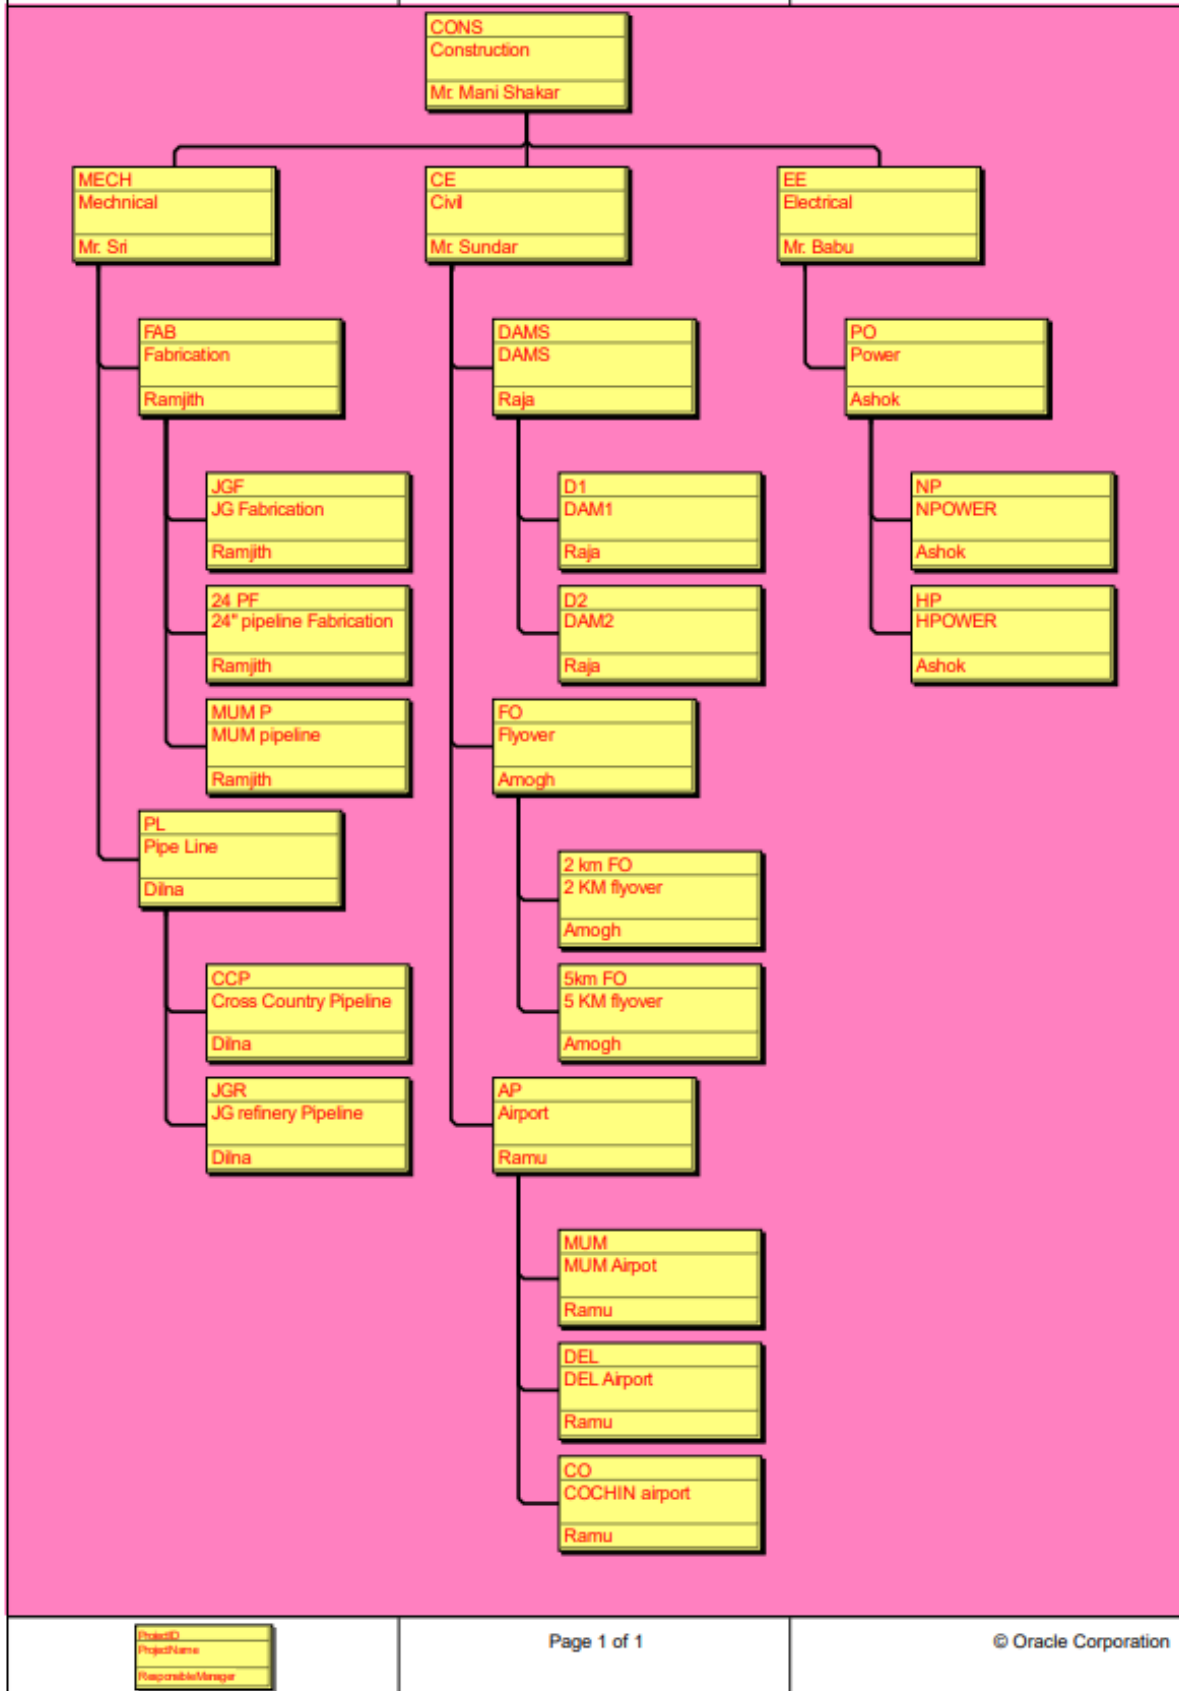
CONS
Construction
Mr. Mani Shakar

MECH
Mechnical
Mr. Sri

FAB
Fabrication
Ramjith

JGF
JG Fabrication
Ramjith

24 PF
24" pipeline Fabrication
Ramjith

MUM P
MUM pipeline
Ramjith

PL
Pipe Line
Dilna

CCP
Cross Country Pipeline
Dilna

JGR
JG refinery Pipeline
Dilna

CE
Civil
Mr. Sundar

DAMS
DAMS
Raja

D1
DAM1
Raja

D2
DAM2
Raja

FO
Flyover
Amogh

2 km FO
2 KM flyover
Amogh

5km FO
5 KM flyover
Amogh

AP
Airport
Ramu

MUM
MUM Airpot
Ramu

DEL
DEL Airport
Ramu

CO
COCHIN airport
Ramu

EE
Electrical
Mr. Babu

PO
Power
Ashok

NP
NPOWER
Ashok

HP
HPOWER
Ashok

ProjectID
ProjectName
ResponsibleManager

Page 1 of 1

© Oracle Corporation